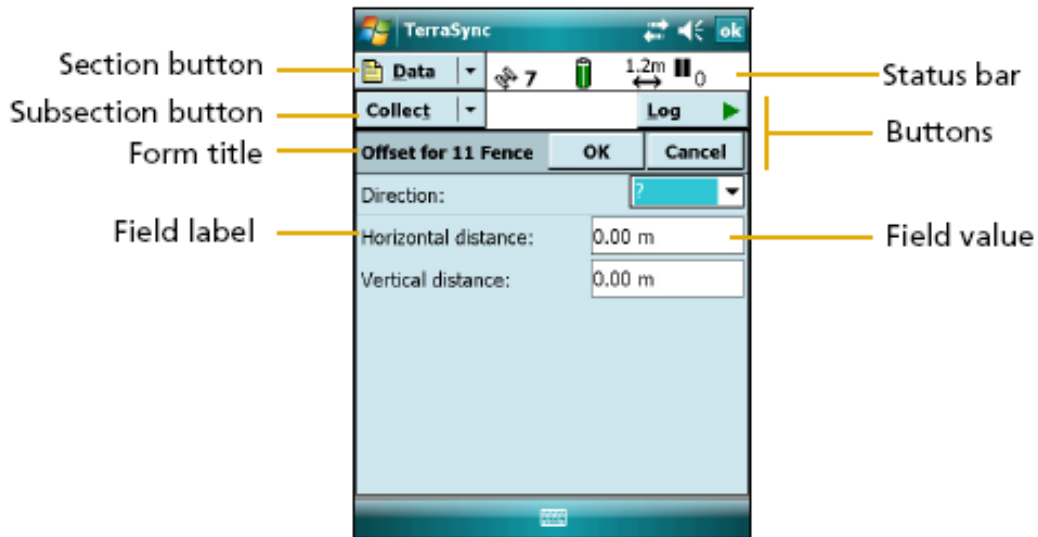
TerraSync ok

Section button
Data 7 1.2m 0
Status bar

Subsection button
Collect Log
Buttons

Form title
Offset for 11 Fence OK Cancel

Direction: ?

Field label
Horizontal distance: 0.00 m
Field value

Vertical distance: 0.00 m